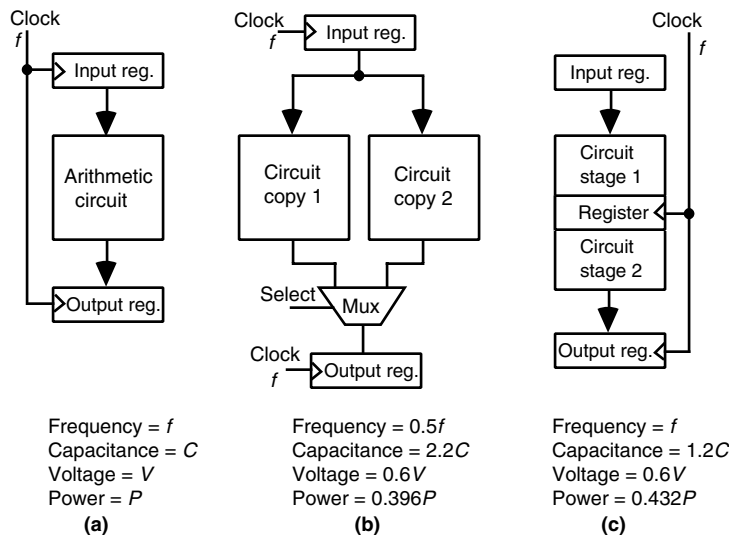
Clock
$f$
Input reg.
Arithmetic circuit
Output reg.

Frequency = $f$
Capacitance = $C$
Voltage = $V$
Power = $P$
(a)

Clock
$f$
Input reg.
Circuit copy 1
Circuit copy 2
Select
Mux
Clock
$f$
Output reg.

Frequency = $0.5f$
Capacitance = $2.2C$
Voltage = $0.6V$
Power = $0.396P$
(b)

Clock
$f$
Input reg.
Circuit stage 1
Register
Circuit stage 2
Output reg.

Frequency = $f$
Capacitance = $1.2C$
Voltage = $0.6V$
Power = $0.432P$
(c)